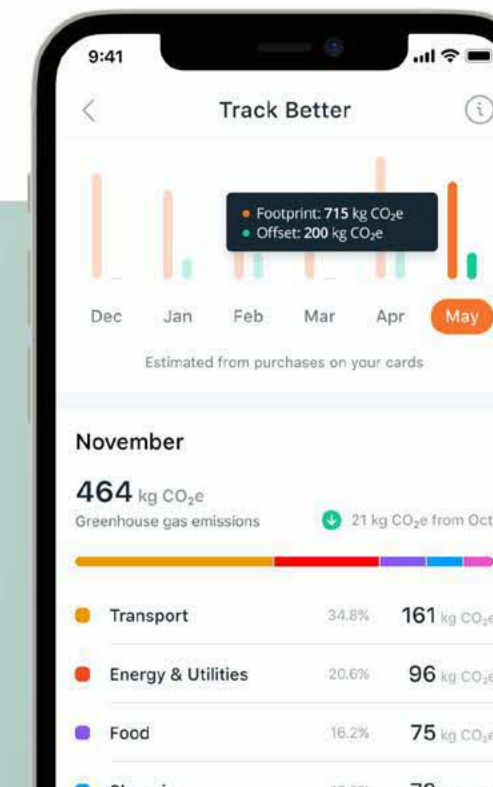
9:41

Track Better

Footprint: 715 kg $CO_2e$
Offset: 200 kg $CO_2e$

Dec Jan Feb Mar Apr May

Estimated from purchases on your cards

November

464 kg $CO_2e$
Greenhouse gas emissions

21 kg $CO_2e$ from Oct

| | | |
|---|---|---|
| Transport | 34.8% | 161 kg $CO_2e$ |
| Energy & Utilities | 20.6% | 96 kg $CO_2e$ |
| Food | 16.2% | 75 kg $CO_2e$ |
| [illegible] | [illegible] | 7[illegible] |